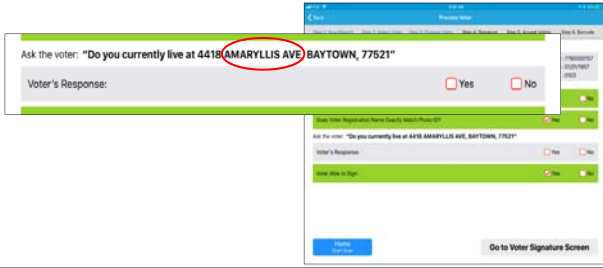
Ask the voter: "Do you currently live at 4418 AMARYLLIS AVE BAYTOWN, 77521"

Voter's Response: Yes No

Back Process Voter

Step 1 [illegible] Step 2 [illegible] Step 3 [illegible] Step 4 Signature Step 5 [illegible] Step 6 Records

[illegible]

Does Voter Registration Name Exactly Match Photo ID? Yes No

Ask the voter: "Do you currently live at 4418 AMARYLLIS AVE, BAYTOWN, 77521"

Voter's Response Yes No

Voter Able to Sign Yes No

Home Start Over

Go to Voter Signature Screen